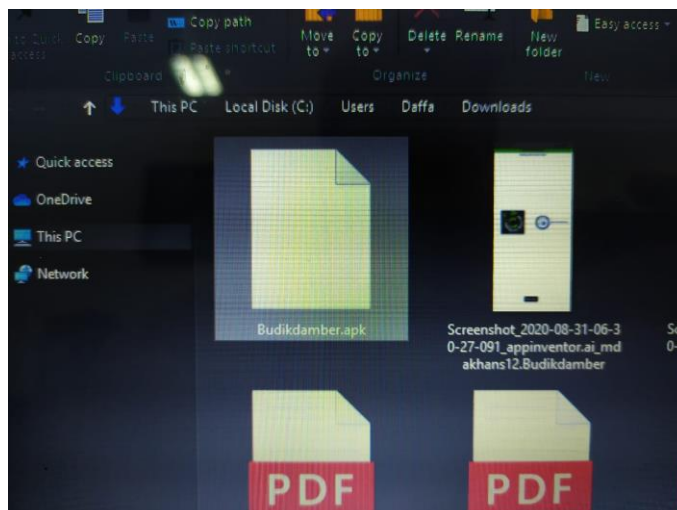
to Quick access Copy Paste Copy path Paste shortcut Move to Copy to Delete Rename New folder Easy access

Clipboard Organize New

This PC Local Disk (C:) Users Daffa Downloads

Quick access

OneDrive

This PC

Network

Budikdamber.apk

Screenshot_2020-08-31-06-30-27-091_appinventor.ai_mdakhans12.Budikdamber

PDF

PDF